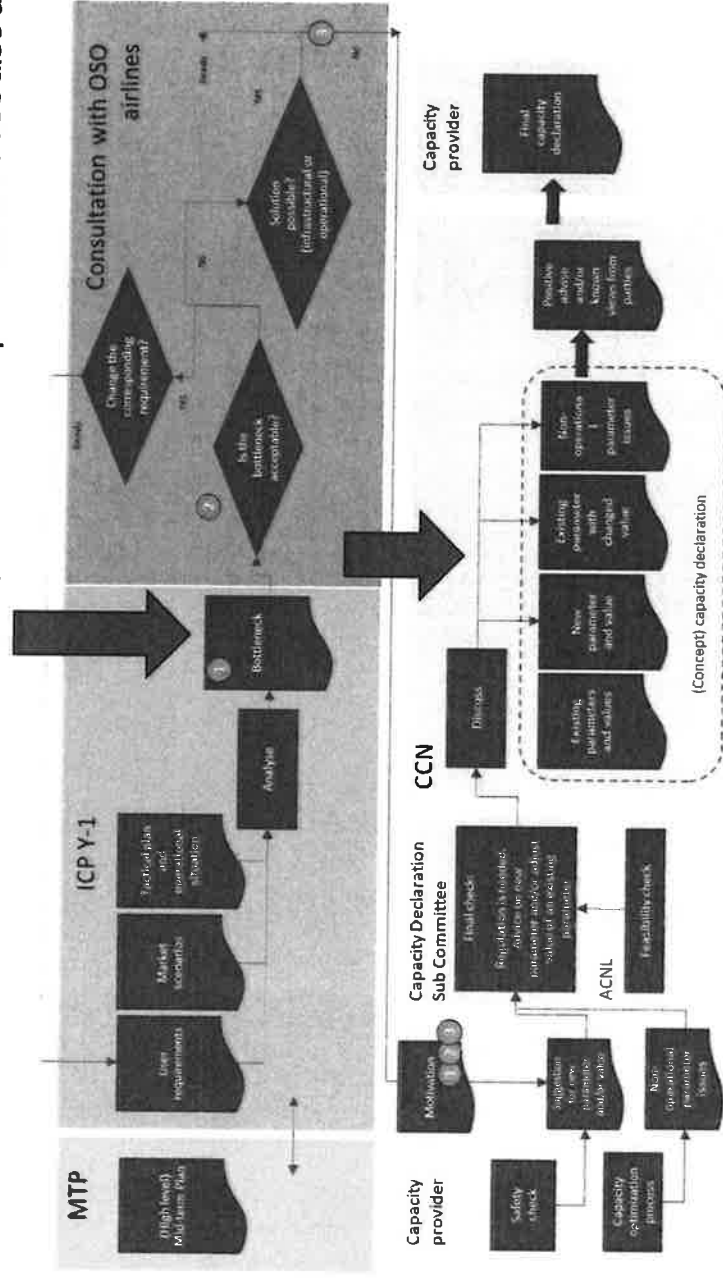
MTP

(High level) Mid-term Plan

ICP Y-1

User requirements

Market scenarios

Tactical plan and operational situation

Analyse

Bottleneck

1

Consultation with OSO airlines

2

Is the bottleneck acceptable?

YES

Change the corresponding requirement?

Needs

NO

Solution possible? (infrastructural or operational)

YES

Needs

3

NO

Capacity provider

Safety check

Capacity optimization process

Motivation

1 2 3

Suggestion for new parameter and/or value

Non-operational parameter issues

Capacity Declaration Sub Committee

Final check

Regulation is needed: advice on new parameter and/or actual value of an existing parameter

ACNL

Feasibility check

CCN

Discuss

Existing parameters and values

New parameter and value

Existing parameter with changed value

Non-operational parameter issues

(Concept) capacity declaration

Positive advice and/or known views from parties

Capacity provider

Final capacity declaration